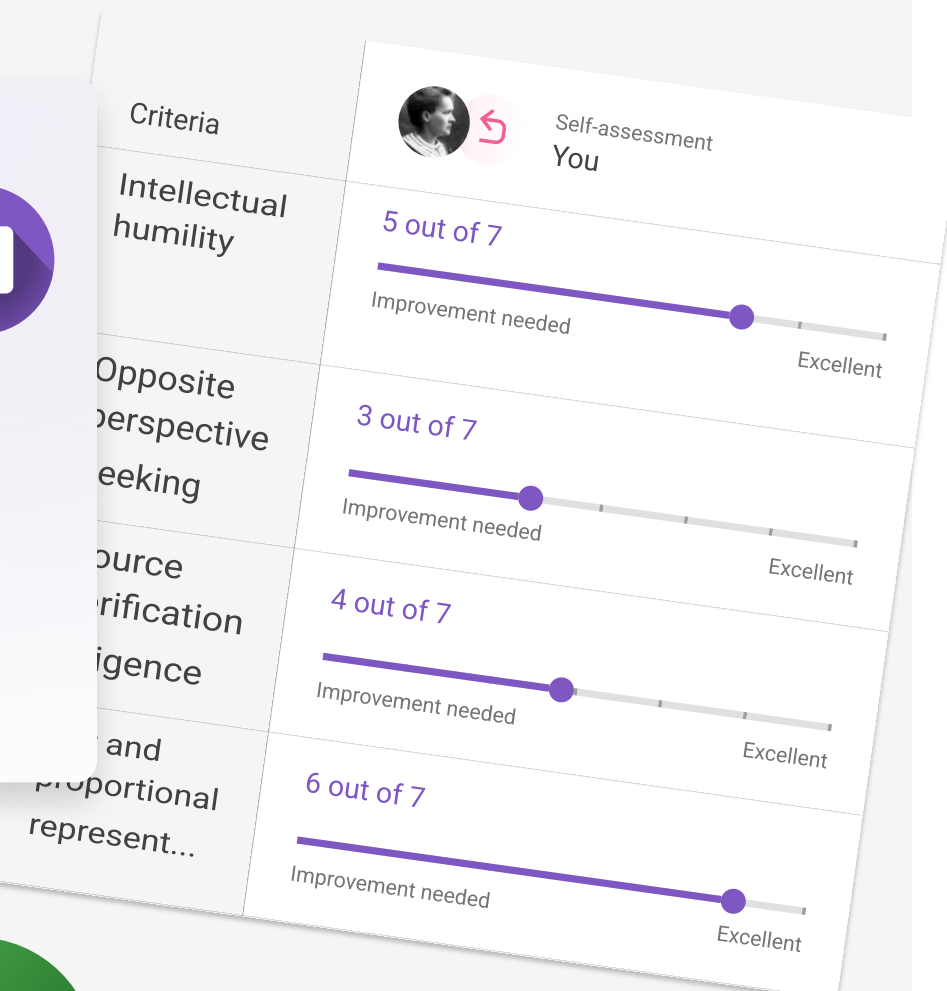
| Criteria | Self-assessment You |
|---|---|
| Intellectual humility | 5 out of 7 Improvement needed Excellent |
| Opposite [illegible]erspective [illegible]eeking | 3 out of 7 Improvement needed Excellent |
| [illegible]ource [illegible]rification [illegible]igence | 4 out of 7 Improvement needed Excellent |
| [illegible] and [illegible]roportional represent... | 6 out of 7 Improvement needed Excellent |